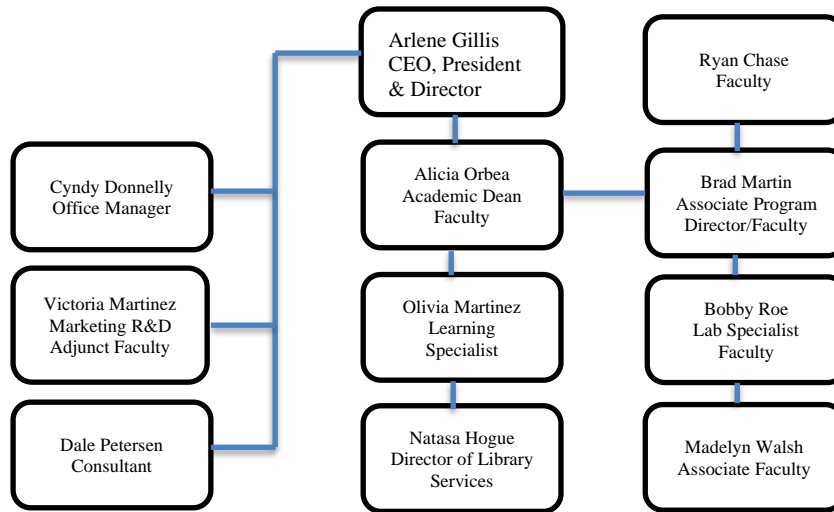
Arlene Gillis
CEO, President & Director

Cyndy Donnelly
Office Manager

Victoria Martinez
Marketing R&D
Adjunct Faculty

Dale Petersen
Consultant

Alicia Orbea
Academic Dean
Faculty

Olivia Martinez
Learning Specialist

Natasa Hogue
Director of Library Services

Ryan Chase
Faculty

Brad Martin
Associate Program Director/Faculty

Bobby Roe
Lab Specialist
Faculty

Madelyn Walsh
Associate Faculty